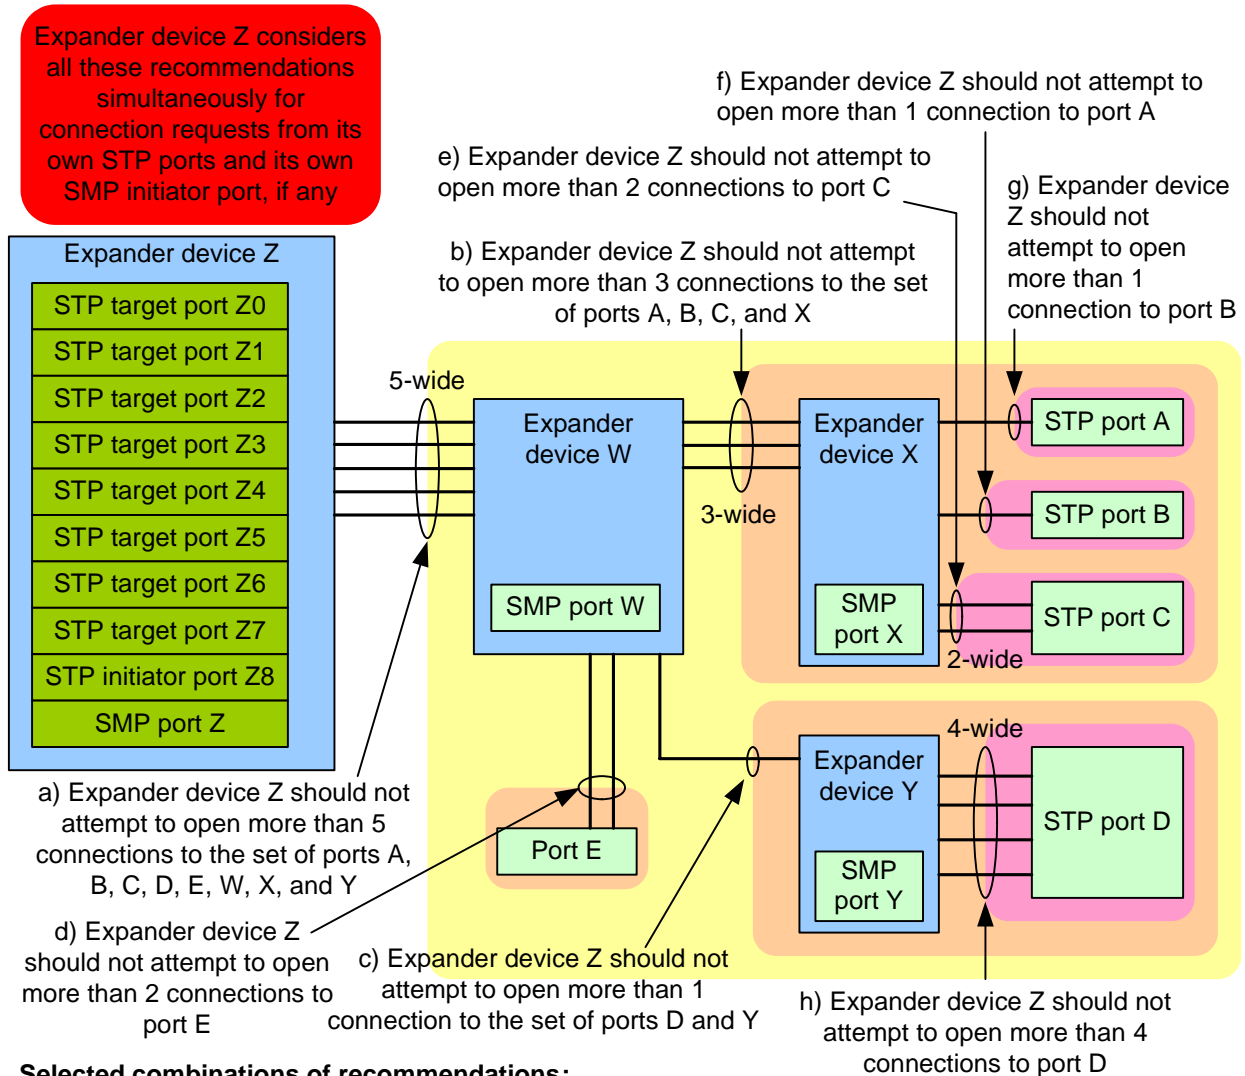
Expander device Z considers all these recommendations simultaneously for connection requests from its own STP ports and its own SMP initiator port, if any

f) Expander device Z should not attempt to open more than 1 connection to port A

e) Expander device Z should not attempt to open more than 2 connections to port C

g) Expander device Z should not attempt to open more than 1 connection to port B

b) Expander device Z should not attempt to open more than 3 connections to the set of ports A, B, C, and X

Expander device Z

STP target port Z0

STP target port Z1

STP target port Z2

STP target port Z3

STP target port Z4

STP target port Z5

STP target port Z6

STP target port Z7

STP initiator port Z8

SMP port Z

5-wide

Expander device W

SMP port W

3-wide

Expander device X

SMP port X

STP port A

STP port B

STP port C

2-wide

4-wide

Expander device Y

SMP port Y

STP port D

Port E

a) Expander device Z should not attempt to open more than 5 connections to the set of ports A, B, C, D, E, W, X, and Y

d) Expander device Z should not attempt to open more than 2 connections to port E

c) Expander device Z should not attempt to open more than 1 connection to the set of ports D and Y

h) Expander device Z should not attempt to open more than 4 connections to port D

Selected combinations of recommendations: